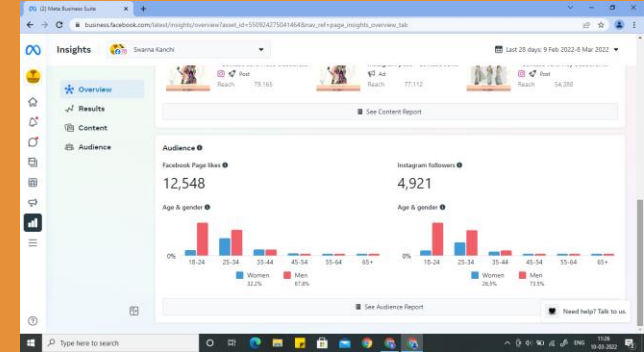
(2) Meta Business Suite

business.facebook.com/latest/insights/overview?asset_id=550924275041464&nav_ref=page_insights_overview_tab

Insights

Swarna Kanchi

Last 28 days: 9 Feb 2022-8 Mar 2022

Overview

Results

Content

Audience

Post
Reach 79,165

Ad
Reach 77,112

Reach 54,388

See Content Report

Audience

Facebook Page likes

12,548

Age & gender

0%

18-24 25-34 35-44 45-54 55-64 65+

Women 32.2%

Men 67.8%

Instagram followers

4,921

Age & gender

0%

18-24 25-34 35-44 45-54 55-64 65+

Women 26.5%

Men 73.5%

See Audience Report

Need help? Talk to us.

Type here to search

ENG

11:26
10-03-2022